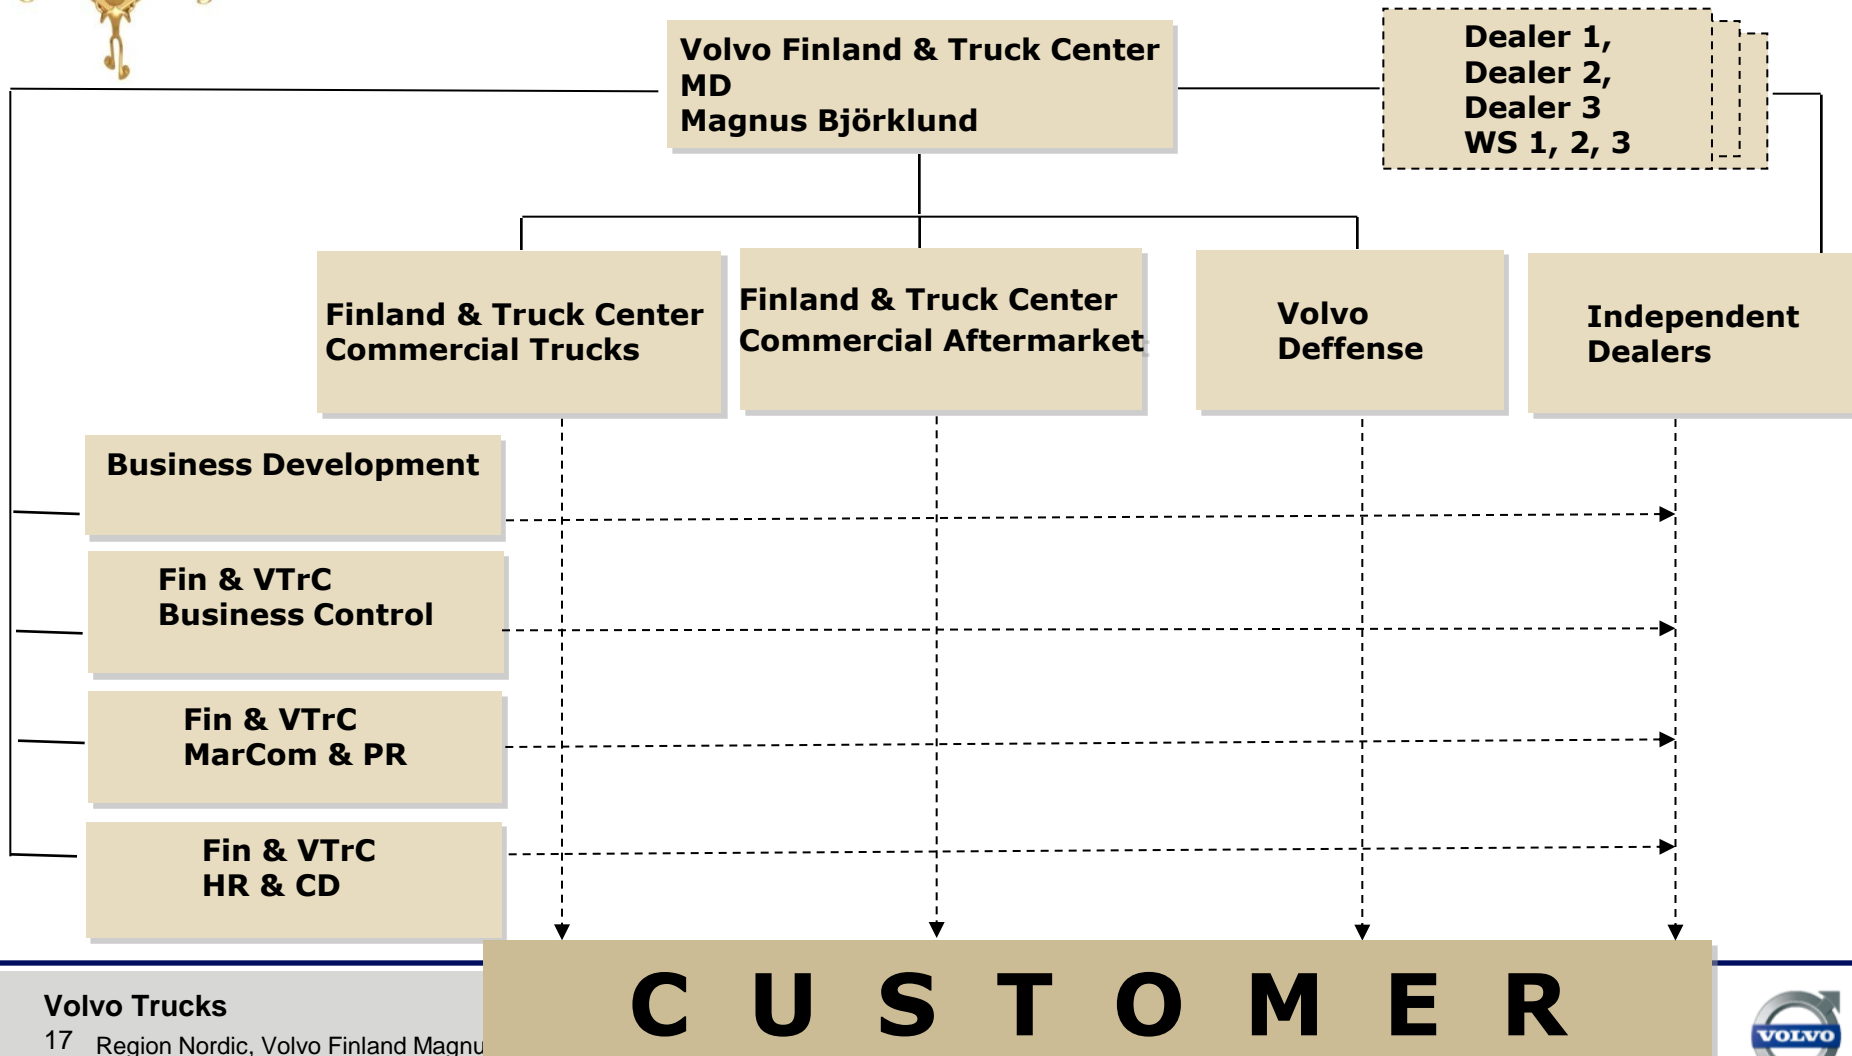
Volvo Finland & Truck Center
MD
Magnus Björklund

Dealer 1,
Dealer 2,
Dealer 3
WS 1, 2, 3

Finland & Truck Center
Commercial Trucks

Finland & Truck Center
Commercial Aftermarket

Volvo
Deffense

Independent
Dealers

Business Development

Fin & VTrC
Business Control

Fin & VTrC
MarCom & PR

Fin & VTrC
HR & CD

C U S T O M E R

Volvo Trucks
17 Region Nordic, Volvo Finland Magnu

VOLVO